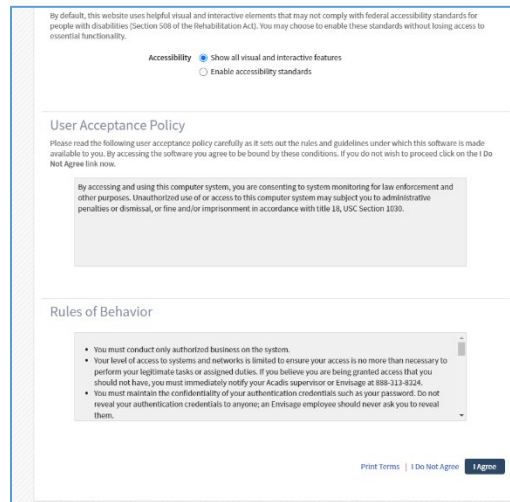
By default, this website uses helpful visual and interactive elements that may not comply with federal accessibility standards for people with disabilities (Section 508 of the Rehabilitation Act). You may choose to enable these standards without losing access to essential functionality.

Accessibility Show all visual and interactive features
Enable accessibility standards

User Acceptance Policy

Please read the following user acceptance policy carefully as it sets out the rules and guidelines under which this software is made available to you. By accessing the software you agree to be bound by these conditions. If you do not wish to proceed click on the I Do Not Agree link now.

By accessing and using this computer system, you are consenting to system monitoring for law enforcement and other purposes. Unauthorized use of or access to this computer system may subject you to administrative penalties or dismissal, or fine and/or imprisonment in accordance with title 18, USC Section 1030.

Rules of Behavior

- You must conduct only authorized business on the system.
- Your level of access to systems and networks is limited to ensure your access is no more than necessary to perform your legitimate tasks or assigned duties. If you believe you are being granted access that you should not have, you must immediately notify your Acadis supervisor or Envisage at 888-313-8324.
- You must maintain the confidentiality of your authentication credentials such as your password. Do not reveal your authentication credentials to anyone; an Envisage employee should never ask you to reveal them.

Print Terms | I Do Not Agree I Agree